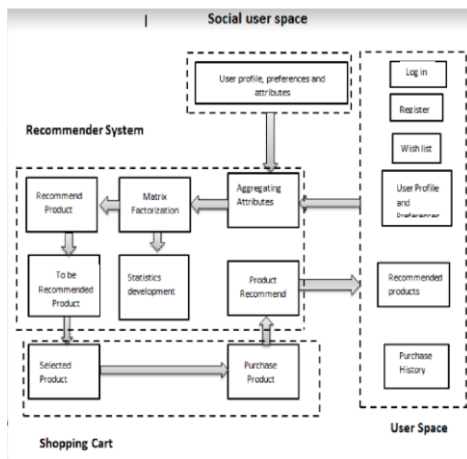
Social user space

User profile, preferences and attributes

Recommender System

Log in

Register

Wish list

Recommend Product

Matrix Factorization

Aggregating Attributes

User Profile and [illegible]

To be Recommended Product

Statistics development

Product Recommend

Recommended products

Selected Product

Purchase Product

Purchase History

Shopping Cart

User Space